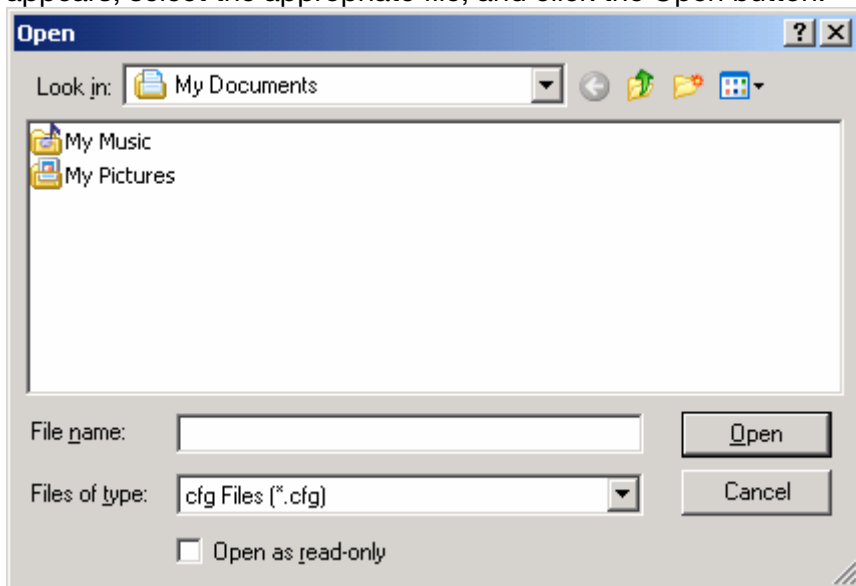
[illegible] appears, select the appropriate file, and click the Open button.

Open

? X

Look in: My Documents

My Music

My Pictures

File name:

Open

Files of type: cfg Files (*.cfg)

Cancel

Open as read-only